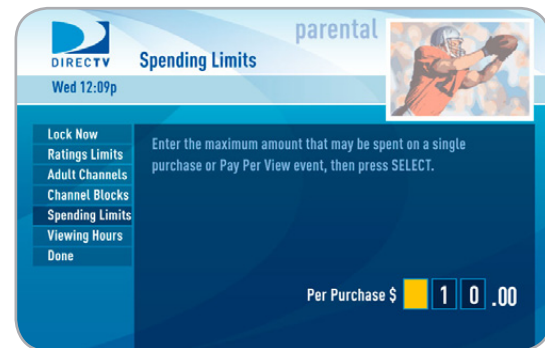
DIRECTV
Spending Limits
parental
Wed 12:09p

Lock Now
Ratings Limits
Adult Channels
Channel Blocks
Spending Limits
Viewing Hours
Done

Enter the maximum amount that may be spent on a single purchase or Pay Per View event, then press SELECT.

Per Purchase $ 1 0 .00